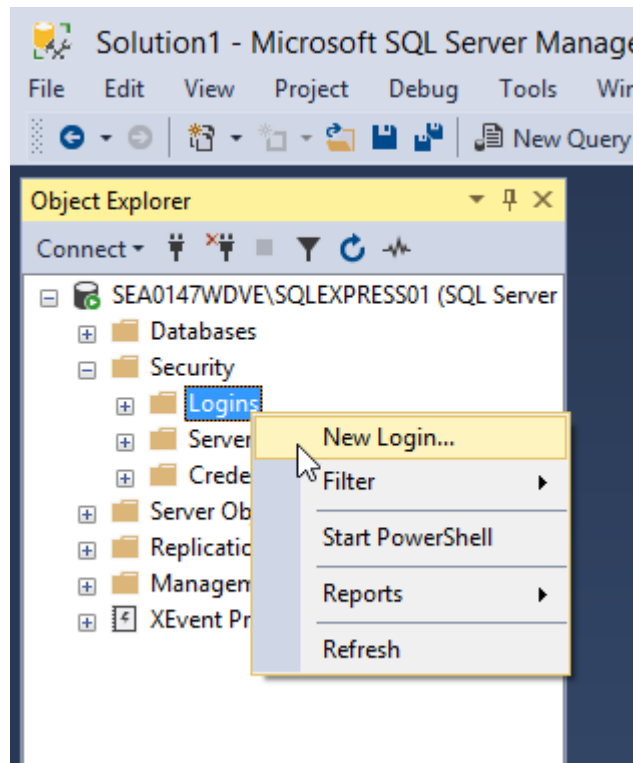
Solution1 - Microsoft SQL Server Manage

File Edit View Project Debug Tools Wir

New Query

Object Explorer

Connect

SEA0147WDVE\SQLEXPRESS01 (SQL Server

Databases

Security

Logins

Server

Crede

Server Ob

Replicatic

Managem

XEvent Pr

New Login...

Filter

Start PowerShell

Reports

Refresh